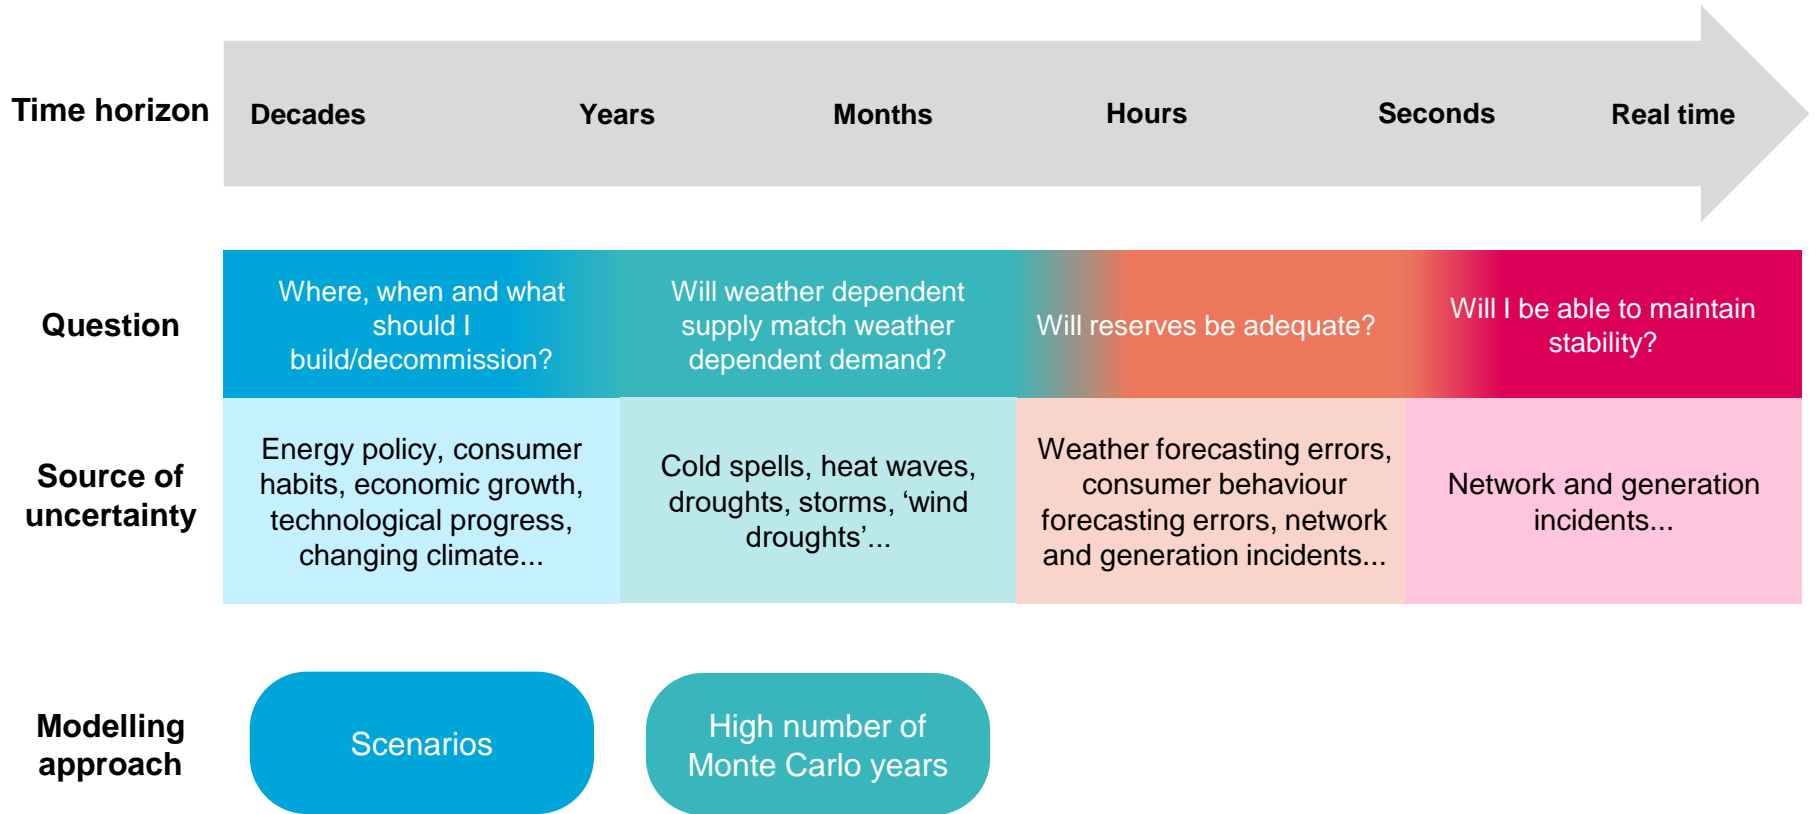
Time horizon

Decades

Years

Months

Hours

Seconds

Real time

Question

Where, when and what should I build/decommission?

Will weather dependent supply match weather dependent demand?

Will reserves be adequate?

Will I be able to maintain stability?

Source of uncertainty

Energy policy, consumer habits, economic growth, technological progress, changing climate...

Cold spells, heat waves, droughts, storms, ‘wind droughts’...

Weather forecasting errors, consumer behaviour forecasting errors, network and generation incidents...

Network and generation incidents...

Modelling approach

Scenarios

High number of Monte Carlo years